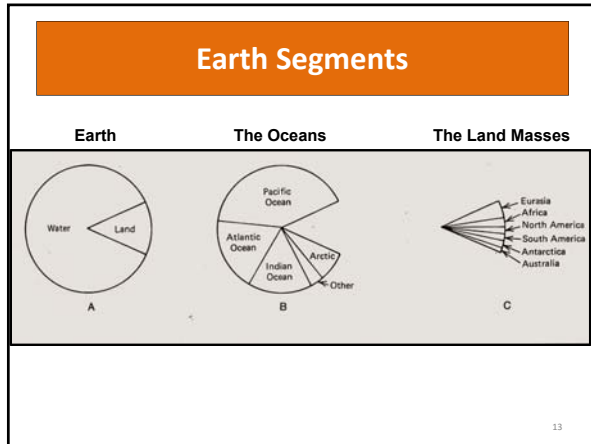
Earth Segments

Earth

The Oceans

The Land Masses

Water

Land

A

Pacific Ocean

Atlantic Ocean

Indian Ocean

Arctic

Other

B

Eurasia

Africa

North America

South America

Antarctica

Australia

C

13